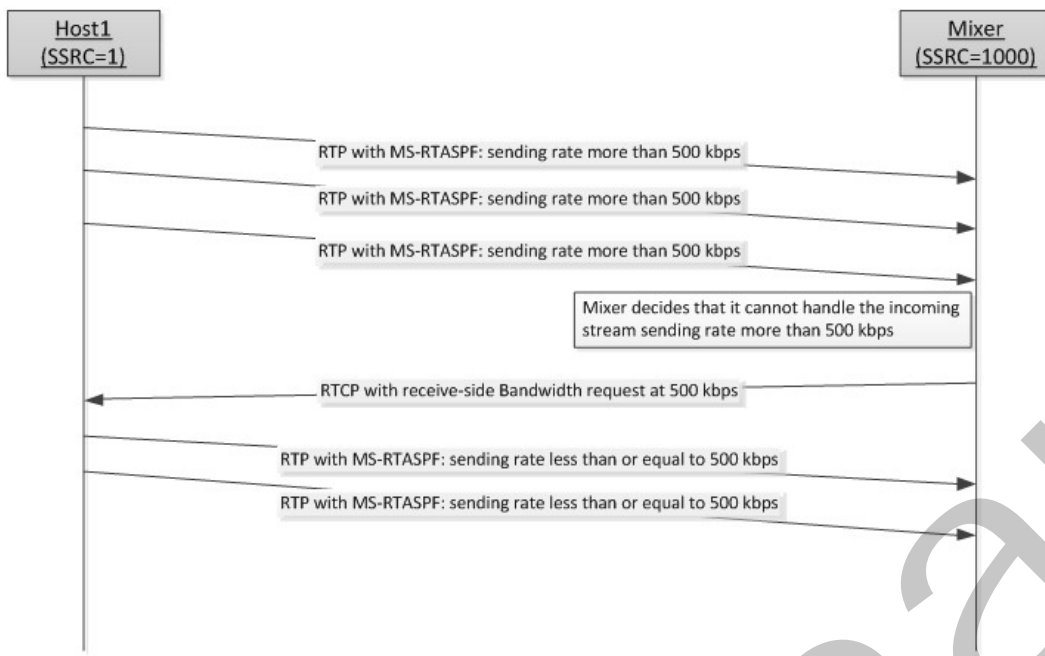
Host1
(SSRC=1)

Mixer
(SSRC=1000)

RTP with MS-RTASPF: sending rate more than 500 kbps

RTP with MS-RTASPF: sending rate more than 500 kbps

RTP with MS-RTASPF: sending rate more than 500 kbps

Mixer decides that it cannot handle the incoming stream sending rate more than 500 kbps

RTCP with receive-side Bandwidth request at 500 kbps

RTP with MS-RTASPF: sending rate less than or equal to 500 kbps

RTP with MS-RTASPF: sending rate less than or equal to 500 kbps